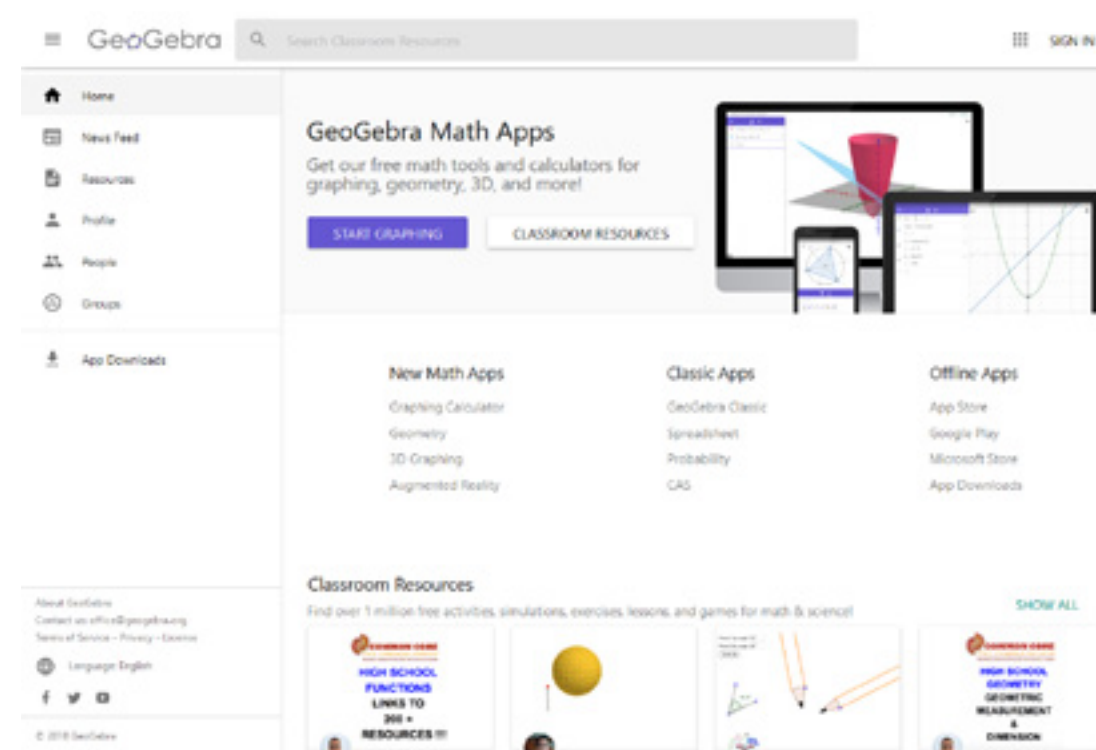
GeoGebra

Search Classroom Resources

SIGN IN

Home
News Feed
Resources
Profile
People
Groups
App Downloads

GeoGebra Math Apps

Get our free math tools and calculators for graphing, geometry, 3D, and more!

START GRAPHING
CLASSROOM RESOURCES

New Math Apps
Graphing Calculator
Geometry
3D Graphing
Augmented Reality

Classic Apps
GeoGebra Classic
Spreadsheet
Probability
CAS

Offline Apps
App Store
Google Play
Microsoft Store
App Downloads

Classroom Resources

Find over 1 million free activities, simulations, exercises, lessons, and games for math & science!

SHOW ALL

About GeoGebra
Contact us: office@geogebra.org
Terms of Service – Privacy – License

Language: English

© 2018 GeoGebra

COMMON CORE
HIGH SCHOOL FUNCTIONS
LINKS TO 200 + RESOURCES !!!

COMMON CORE
HIGH SCHOOL GEOMETRY
GEOMETRIC MEASUREMENT & DIMENSION